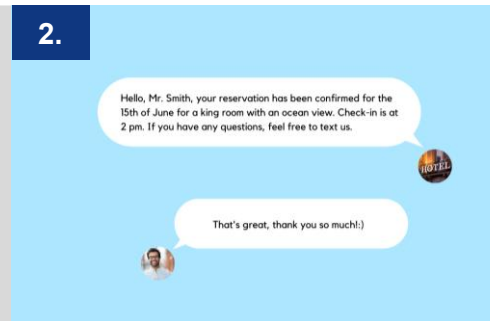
2.

Hello, Mr. Smith, your reservation has been confirmed for the 15th of June for a king room with an ocean view. Check-in is at 2 pm. If you have any questions, feel free to text us.

HOTEL

That's great, thank you so much!:)